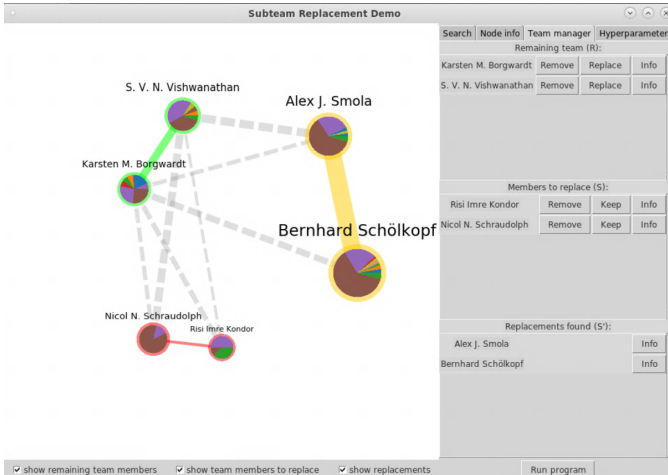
Subteam Replacement Demo

S. V. N. Vishwanathan
Alex J. Smola
Karsten M. Borgwardt
Bernhard Schölkopf
Nicol N. Schraudolph
Risi Imre Kondor

Search | Node info | Team manager | Hyperparameter

Remaining team (R):

| | | | |
|---|---|---|---|
| Karsten M. Borgwardt | Remove | Replace | Info |
| S. V. N. Vishwanathan | Remove | Replace | Info |

Members to replace (S):

| | | | |
|---|---|---|---|
| Risi Imre Kondor | Remove | Keep | Info |
| Nicol N. Schraudolph | Remove | Keep | Info |

Replacements found (S'):

| | |
|---|---|
| Alex J. Smola | Info |
| Bernhard Schölkopf | Info |

show remaining team members   show team members to replace   show replacements   Run program